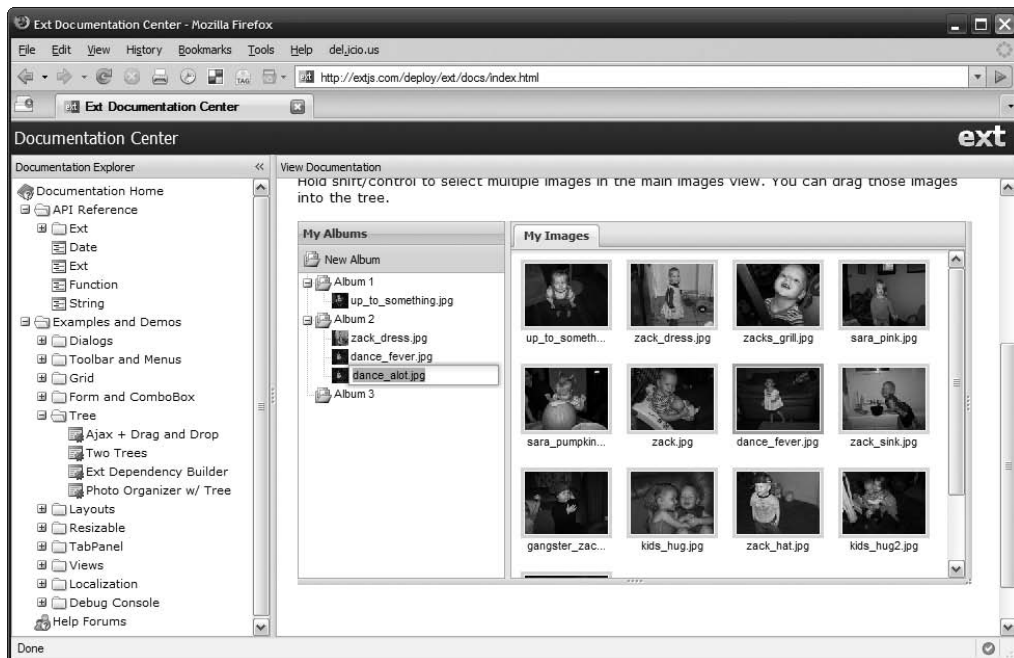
Ext Documentation Center - Mozilla Firefox

File Edit View History Bookmarks Tools Help del.icio.us

http://extjs.com/deploy/ext/docs/index.html

Ext Documentation Center

Documentation Center

ext

Documentation Explorer

View Documentation

Documentation Home
API Reference
Ext
Date
Ext
Function
String
Examples and Demos
Dialogs
Toolbar and Menus
Grid
Form and ComboBox
Tree
Ajax + Drag and Drop
Two Trees
Ext Dependency Builder
Photo Organizer w/ Tree
Layouts
Resizable
TabPanel
Views
Localization
Debug Console
Help Forums

Hold shift/control to select multiple images in the main images view. You can drag those images into the tree.

My Albums

New Album

Album 1
up_to_something.jpg
Album 2
zack_dress.jpg
dance_fever.jpg
dance_alot.jpg
Album 3

My Images

up_to_someth...
zack_dress.jpg
zacks_grill.jpg
sara_pink.jpg
sara_pumpkin...
zack.jpg
dance_fever.jpg
zack_sink.jpg
gangster_zac...
kids_hug.jpg
zack_hat.jpg
kids_hug2.jpg

Done